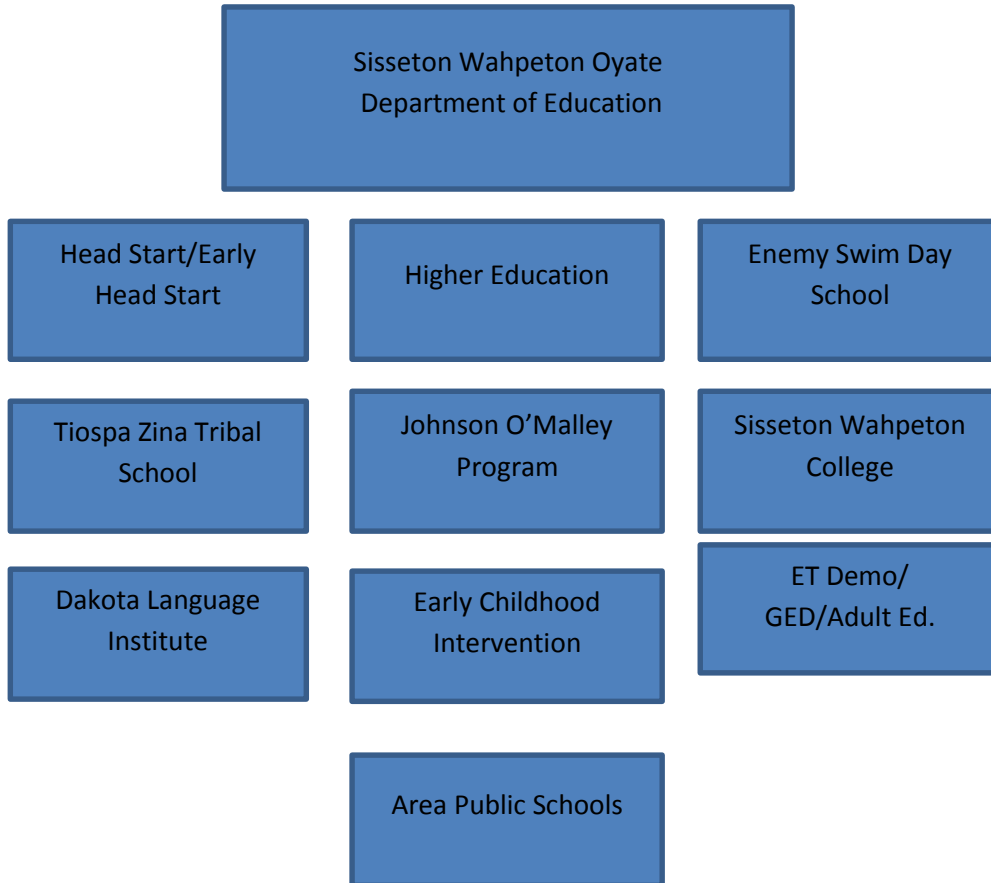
Sisseton Wahpeton Oyate Department of Education

Head Start/Early Head Start

Higher Education

Enemy Swim Day School

Tiospa Zina Tribal School

Johnson O'Malley Program

Sisseton Wahpeton College

Dakota Language Institute

Early Childhood Intervention

ET Demo/ GED/Adult Ed.

Area Public Schools